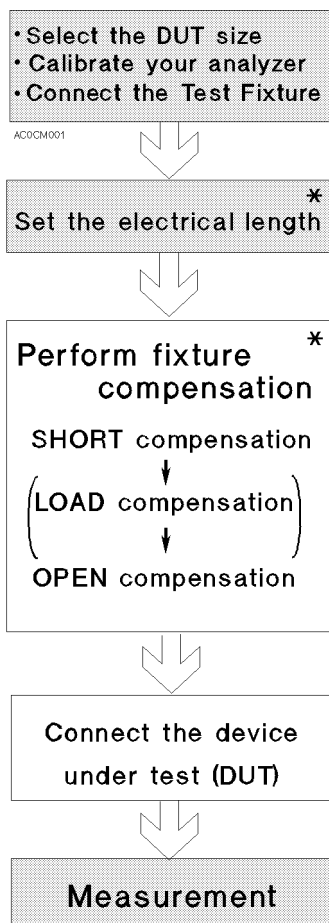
·Select the DUT size
·Calibrate your analyzer
·Connect the Test Fixture

AC0CM001

Set the electrical length *

Perform fixture compensation *

SHORT compensation

(LOAD compensation)

OPEN compensation

Connect the device under test (DUT)

Measurement